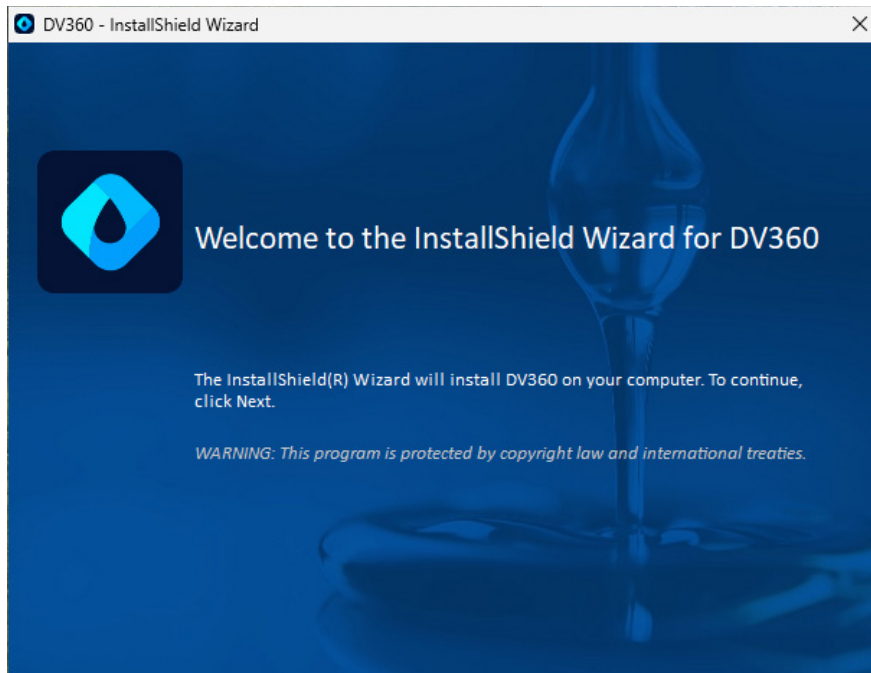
DV360 - InstallShield Wizard

Welcome to the InstallShield Wizard for DV360

The InstallShield(R) Wizard will install DV360 on your computer. To continue, click Next.

WARNING: This program is protected by copyright law and international treaties.